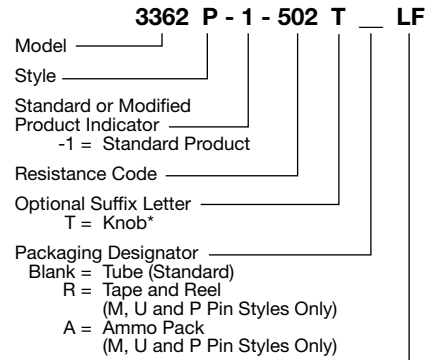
3362 P - 1 - 502 T __ LF

Model

Style

Standard or Modified Product Indicator
-1 = Standard Product

Resistance Code

Optional Suffix Letter
T = Knob*

Packaging Designator
Blank = Tube (Standard)
R = Tape and Reel (M, U and P Pin Styles Only)
A = Ammo Pack (M, U and P Pin Styles Only)